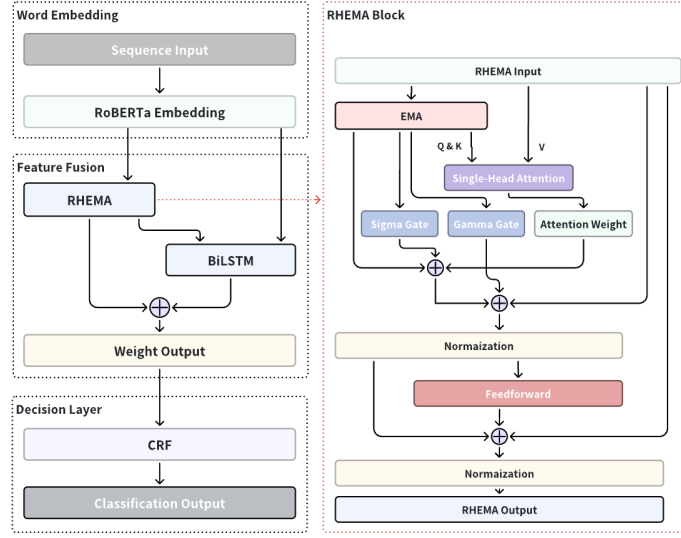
Word Embedding

Sequence Input

RoBERTa Embedding

Feature Fusion

RHEMA

BiLSTM

$\oplus$

Weight Output

Decision Layer

CRF

Classification Output

RHEMA Block

RHEMA Input

EMA

Q & K

V

Single-Head Attention

Sigma Gate

Gamma Gate

Attention Weight

$\oplus$

$\oplus$

Normaization

Feedforward

$\oplus$

Normaization

RHEMA Output